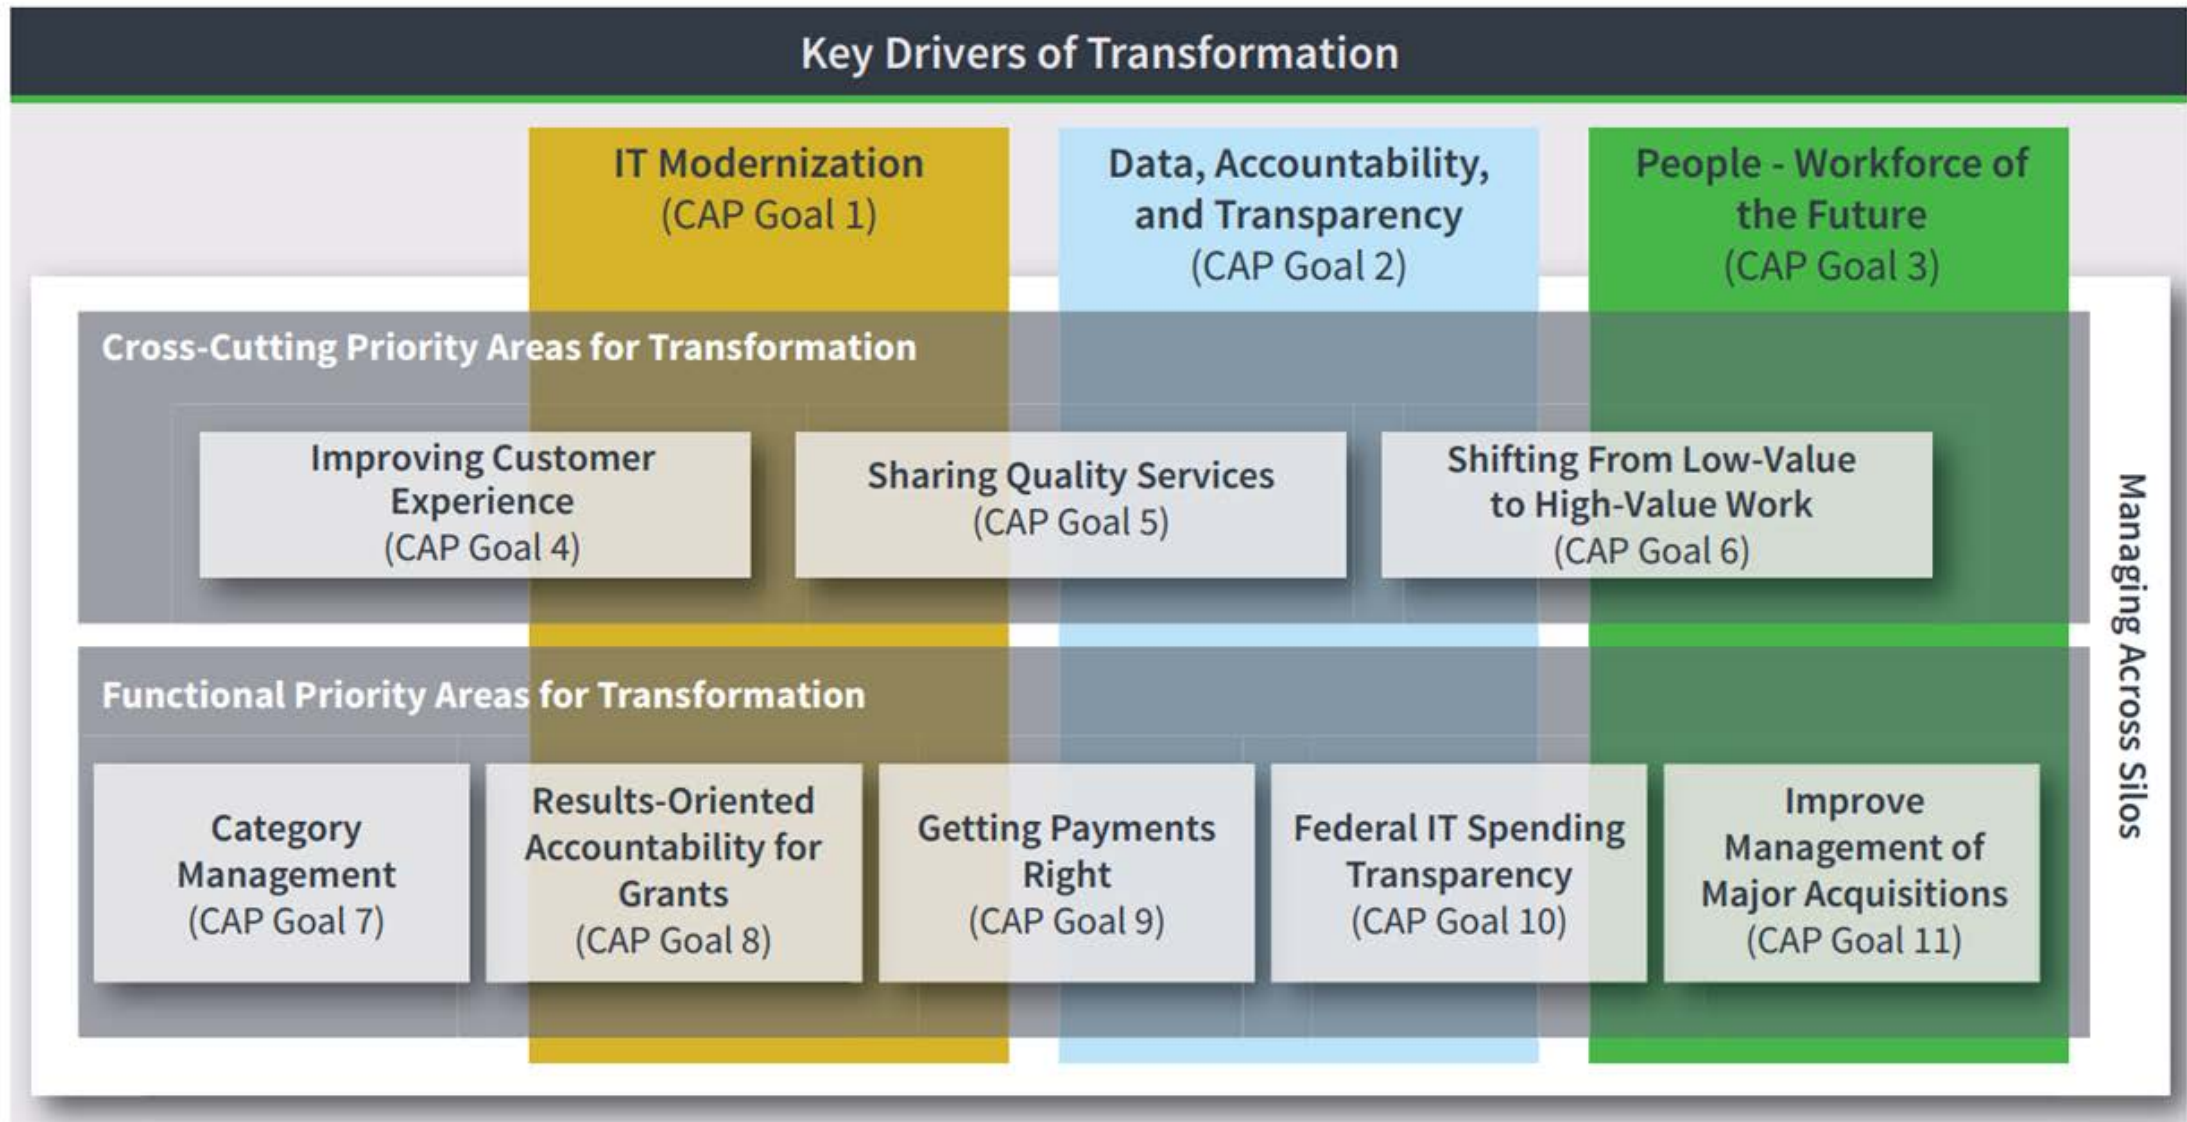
Key Drivers of Transformation

IT Modernization
(CAP Goal 1)

Data, Accountability, and Transparency
(CAP Goal 2)

People - Workforce of the Future
(CAP Goal 3)

Cross-Cutting Priority Areas for Transformation

Improving Customer Experience
(CAP Goal 4)

Sharing Quality Services
(CAP Goal 5)

Shifting From Low-Value to High-Value Work
(CAP Goal 6)

Functional Priority Areas for Transformation

Category Management
(CAP Goal 7)

Results-Oriented Accountability for Grants
(CAP Goal 8)

Getting Payments Right
(CAP Goal 9)

Federal IT Spending Transparency
(CAP Goal 10)

Improve Management of Major Acquisitions
(CAP Goal 11)

Managing Across Silos